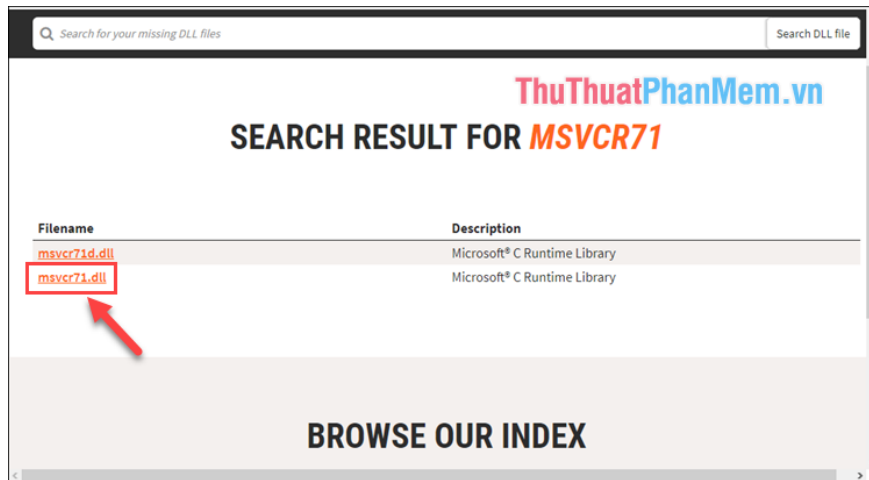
Search for your missing DLL files

Search DLL file

ThuThuatPhanMem.vn

SEARCH RESULT FOR MSVCR71

| Filename | Description |
|---|---|
| msvcr71d.dll | Microsoft® C Runtime Library |
| msvcr71.dll | Microsoft® C Runtime Library |

BROWSE OUR INDEX